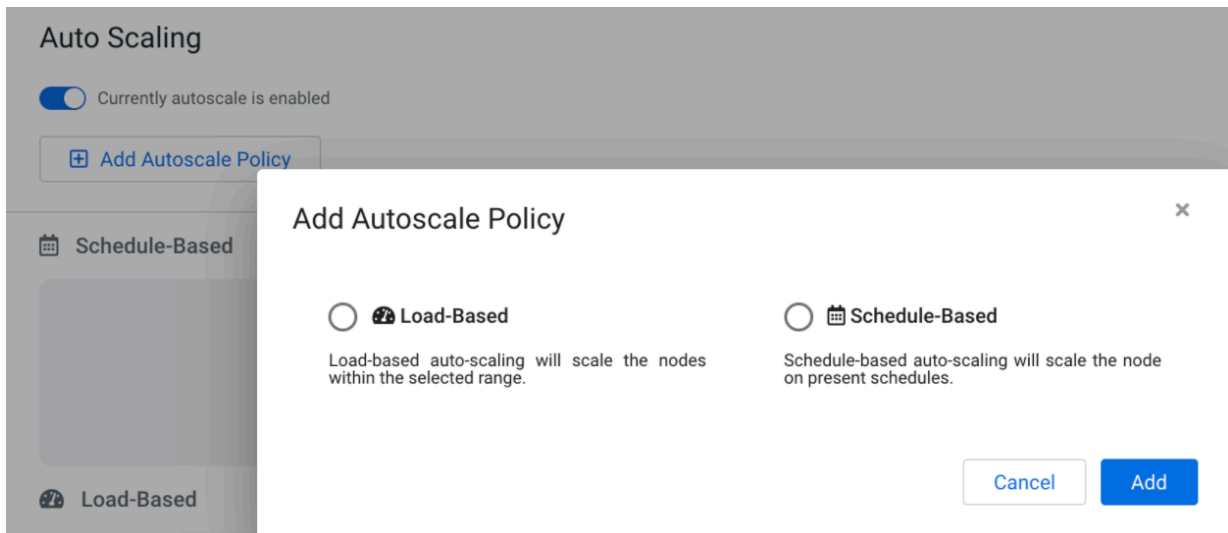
Auto Scaling

Currently autoscale is enabled

Add Autoscale Policy

Schedule-Based

Load-Based

Add Autoscale Policy

×

Load-Based

Load-based auto-scaling will scale the nodes within the selected range.

Schedule-Based

Schedule-based auto-scaling will scale the node on present schedules.

Cancel

Add